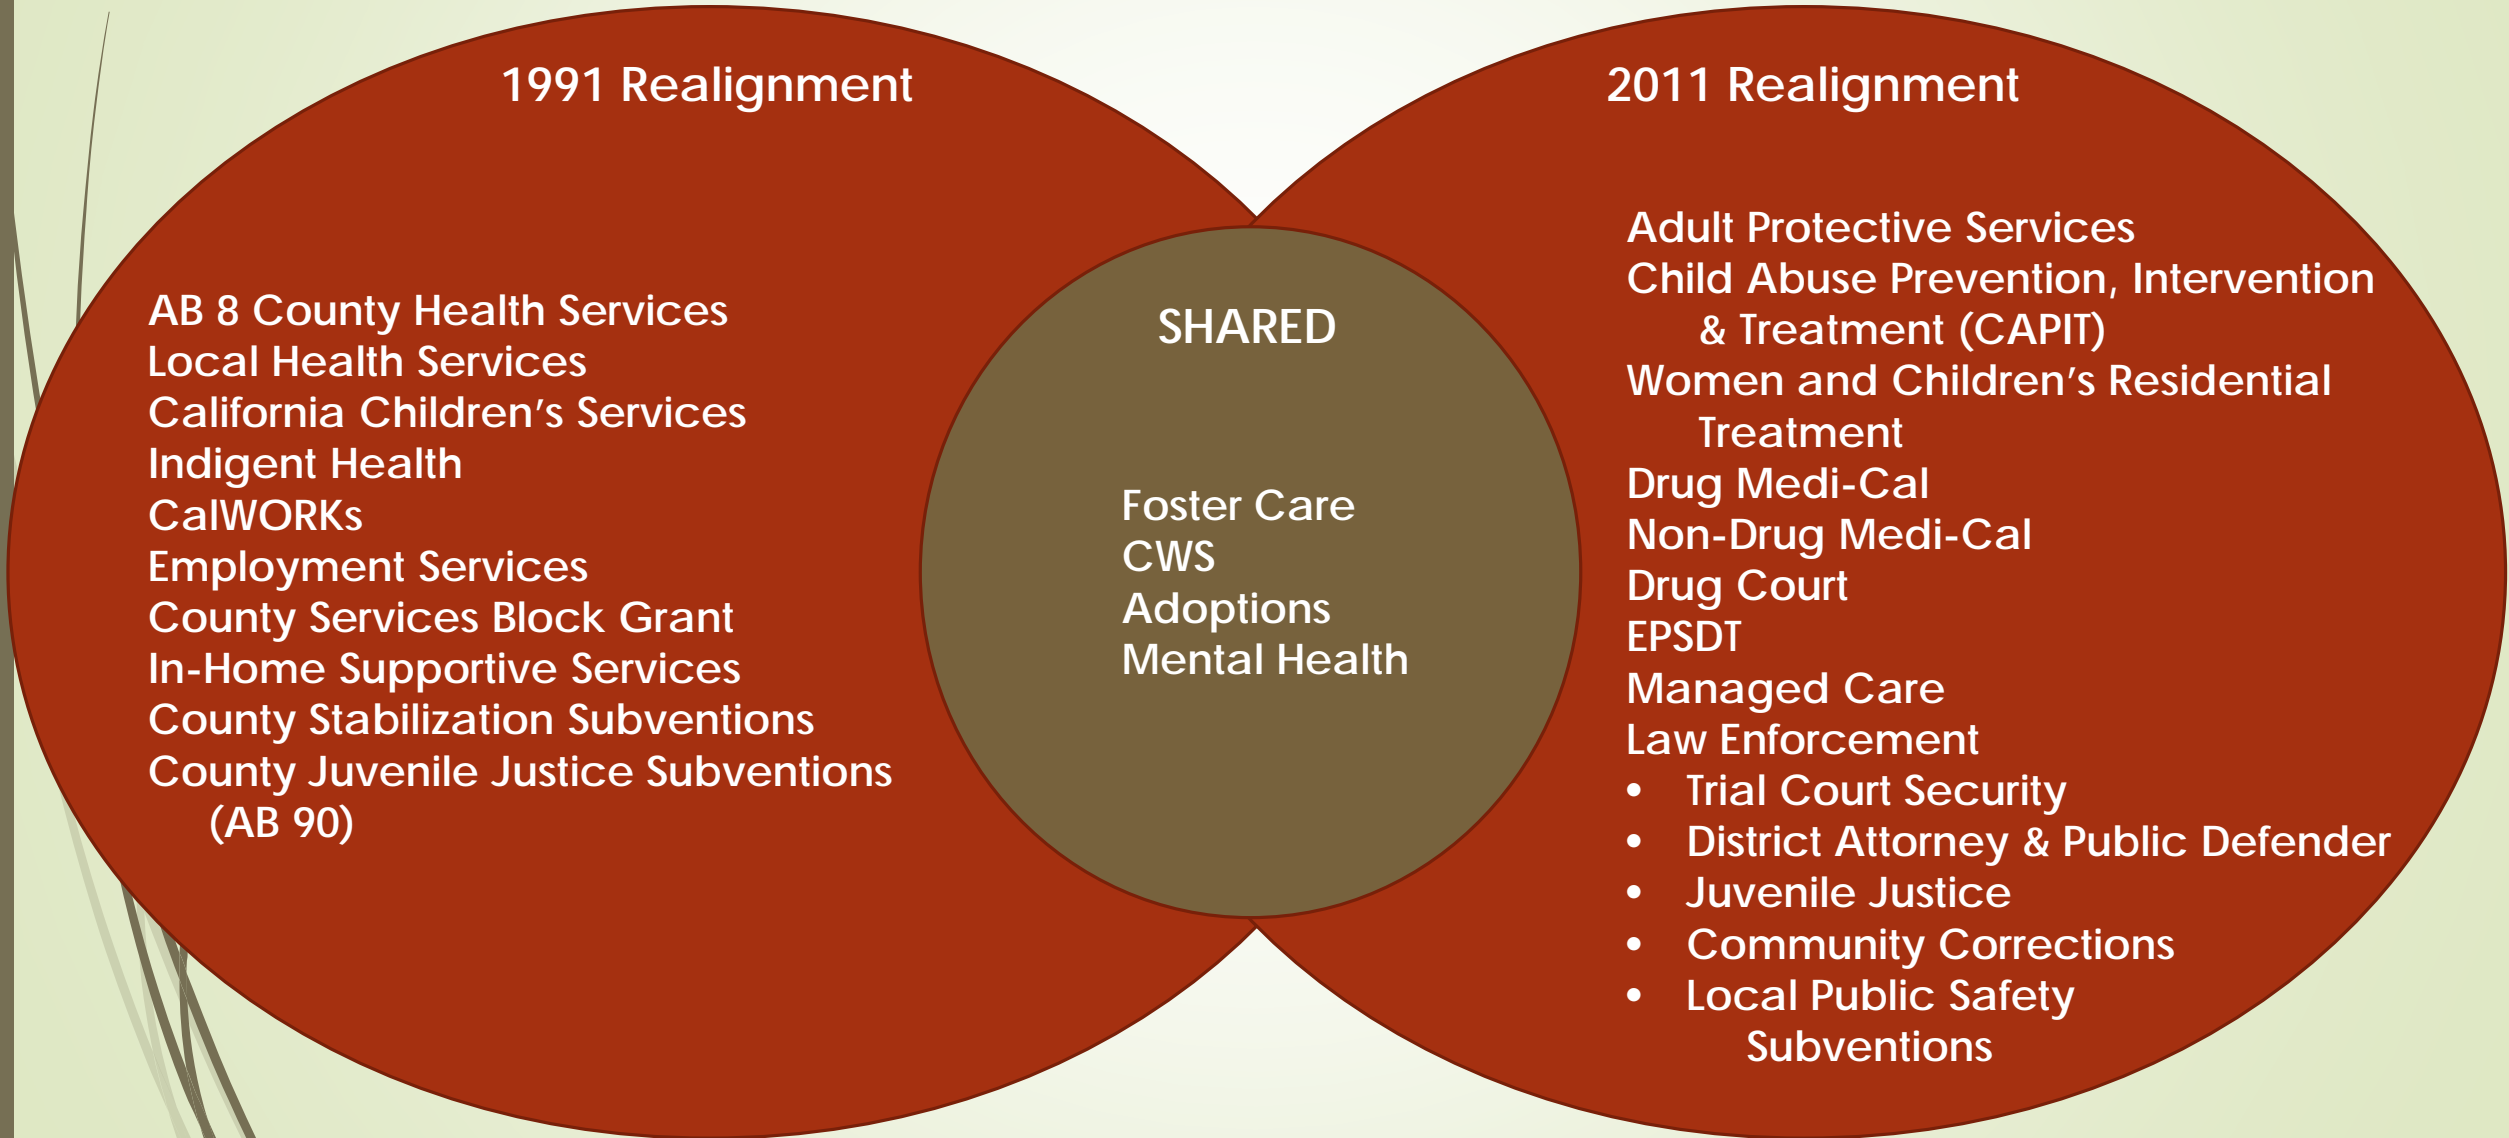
1991 Realignment

AB 8 County Health Services
Local Health Services
California Children's Services
Indigent Health
CalWORKs
Employment Services
County Services Block Grant
In-Home Supportive Services
County Stabilization Subventions
County Juvenile Justice Subventions (AB 90)

SHARED

Foster Care
CWS
Adoptions
Mental Health

2011 Realignment

Adult Protective Services
Child Abuse Prevention, Intervention & Treatment (CAPIT)
Women and Children's Residential Treatment
Drug Medi-Cal
Non-Drug Medi-Cal
Drug Court
EPSDT
Managed Care
Law Enforcement
- Trial Court Security
- District Attorney & Public Defender
- Juvenile Justice
- Community Corrections
- Local Public Safety Subventions